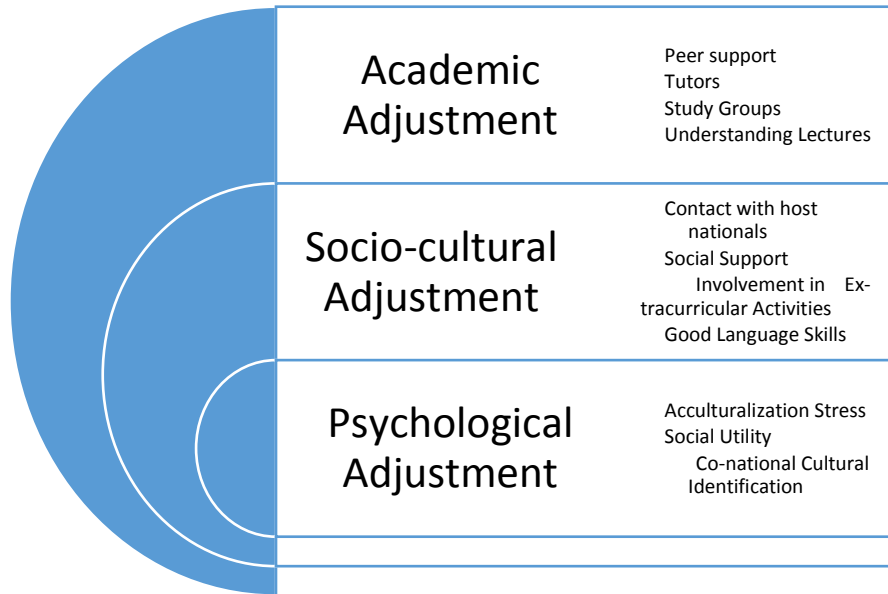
Academic Adjustment

Peer support
Tutors
Study Groups
Understanding Lectures

Socio-cultural Adjustment

Contact with host nationals
Social Support
Involvement in Extracurricular Activities
Good Language Skills

Psychological Adjustment

Acculturalization Stress
Social Utility
Co-national Cultural Identification